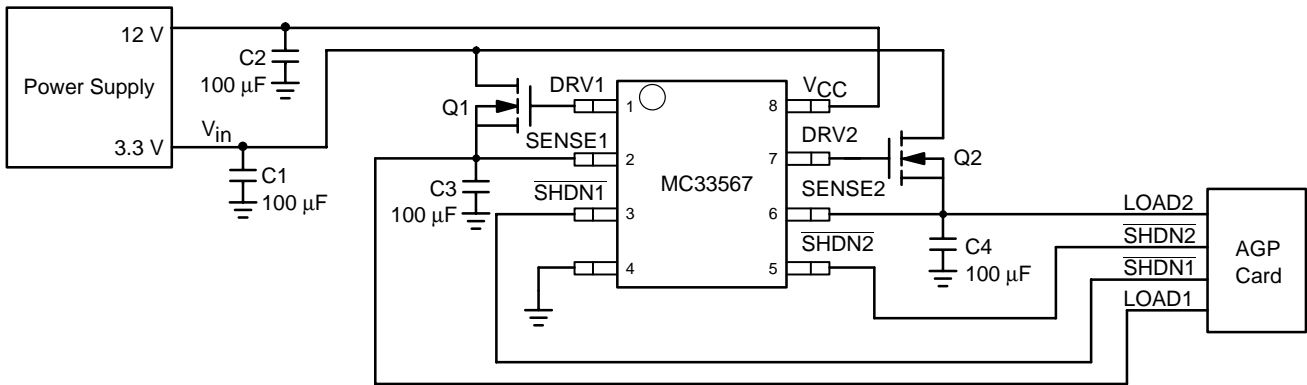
Power Supply
12 V
3.3 V
$V_{in}$
C2
100 μF
C1
100 μF
Q1
DRV1
SENSE1
C3
100 μF
$\overline{SHDN1}$
1
2
3
4
MC33567
8
7
6
5
$V_{CC}$
DRV2
SENSE2
$\overline{SHDN2}$
Q2
C4
100 μF
LOAD2
$\overline{SHDN2}$
$\overline{SHDN1}$
LOAD1
AGP Card